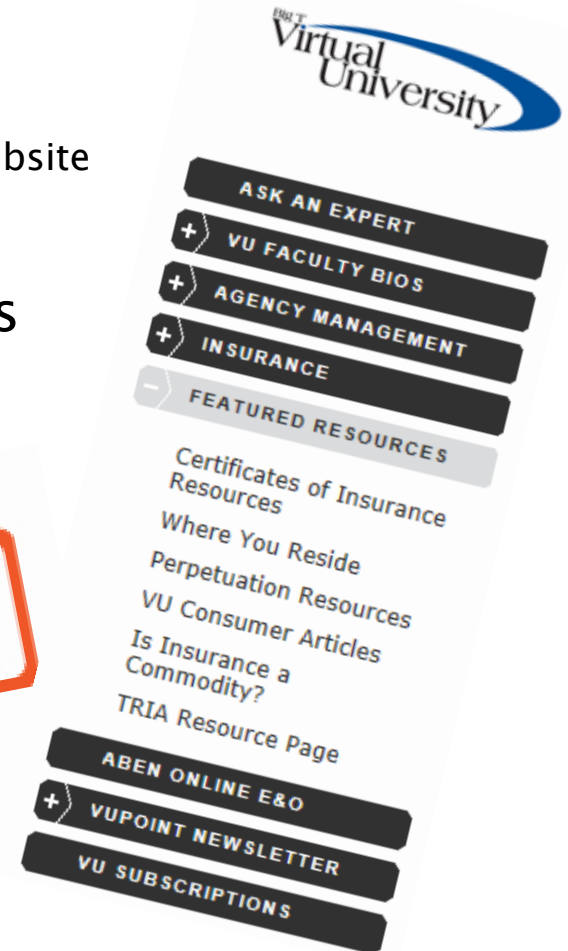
bsite

s

IIAT Virtual University

ASK AN EXPERT

VU FACULTY BIOS

AGENCY MANAGEMENT

INSURANCE

FEATURED RESOURCES

Certificates of Insurance Resources

Where You Reside

Perpetuation Resources

VU Consumer Articles

Is Insurance a Commodity?

TRIA Resource Page

ABEN ONLINE E&O

VUPOINT NEWSLETTER

VU SUBSCRIPTIONS